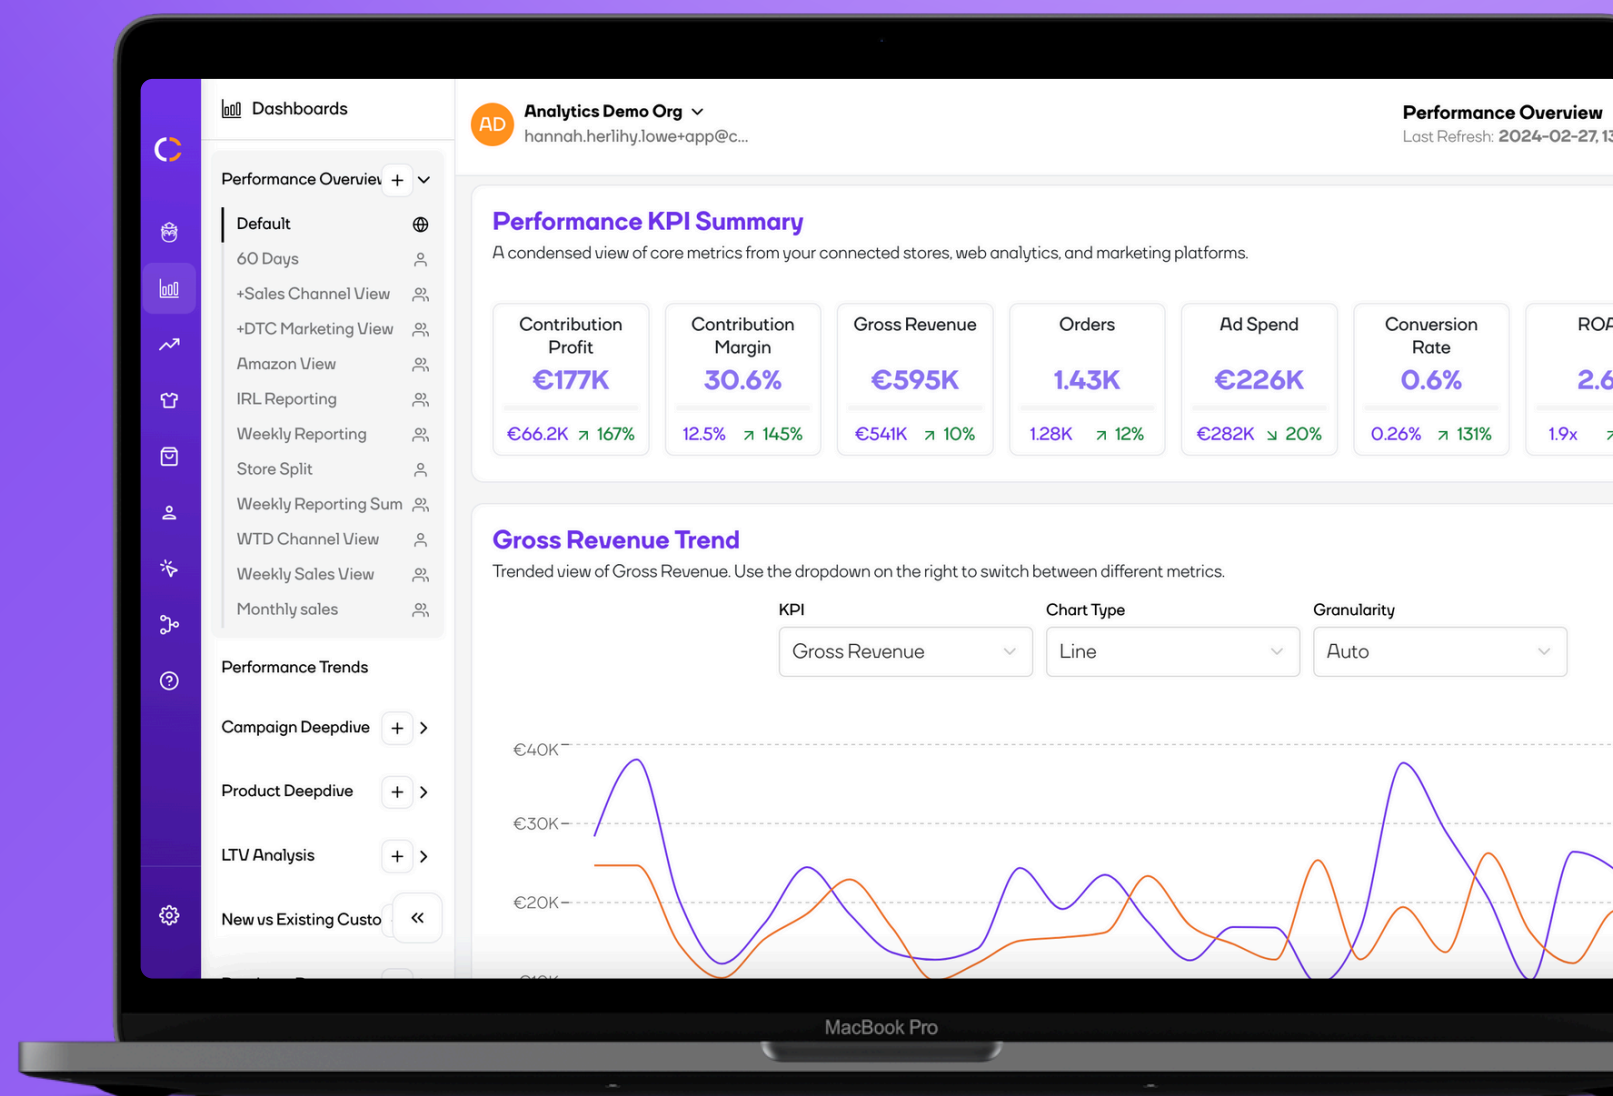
Dashboards

Performance Overview +

Default
60 Days
+Sales Channel View
+DTC Marketing View
Amazon View
IRL Reporting
Weekly Reporting
Store Split
Weekly Reporting Sum
WTD Channel View
Weekly Sales View
Monthly sales

Performance Trends
Campaign Deepdive +
Product Deepdive +
LTV Analysis +
New vs Existing Custo

AD Analytics Demo Org
hannah.herlihy.lowe+app@c...

Performance Overview
Last Refresh: 2024-02-27, 1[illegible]

Performance KPI Summary
A condensed view of core metrics from your connected stores, web analytics, and marketing platforms.

| Contribution Profit | Contribution Margin | Gross Revenue | Orders | Ad Spend | Conversion Rate | ROA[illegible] |
|---|---|---|---|---|---|---|
| €177K | 30.6% | €595K | 1.43K | €226K | 0.6% | 2.6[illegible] |
| €66.2K ↗ 167% | 12.5% ↗ 145% | €541K ↗ 10% | 1.28K ↗ 12% | €282K ↘ 20% | 0.26% ↗ 131% | 1.9x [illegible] |

Gross Revenue Trend
Trended view of Gross Revenue. Use the dropdown on the right to switch between different metrics.

KPI
Gross Revenue
Chart Type
Line
Granularity
Auto

€40K
€30K
€20K

MacBook Pro